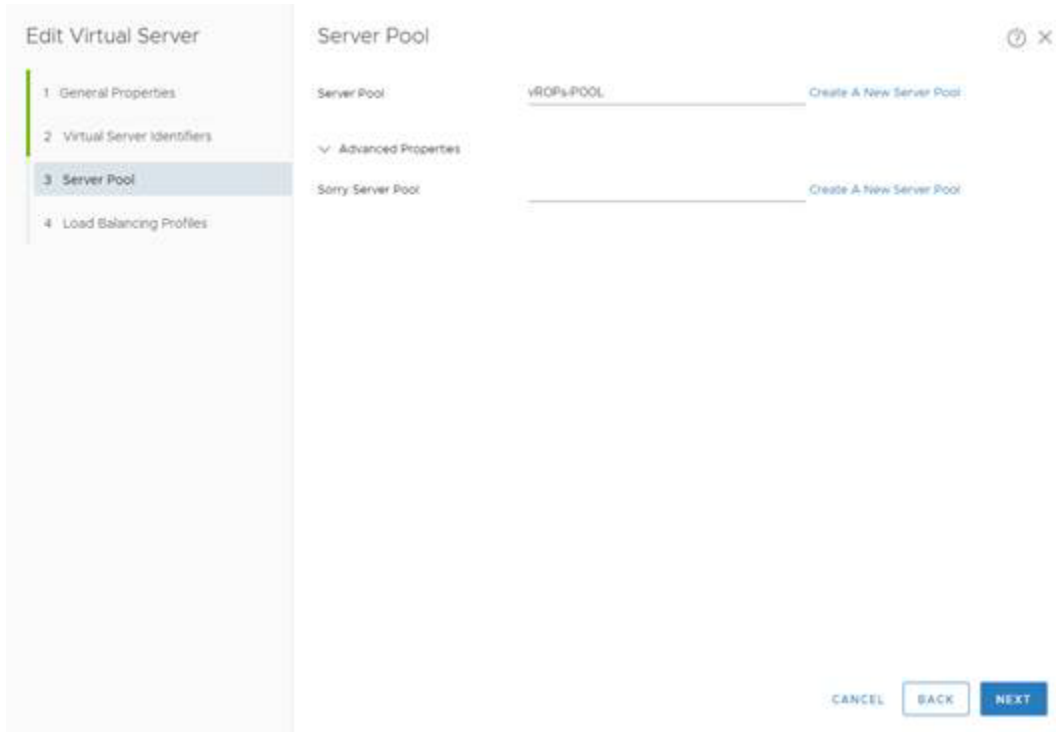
Edit Virtual Server

1 General Properties

2 Virtual Server Identifiers

3 Server Pool

4 Load Balancing Profiles

Server Pool

Server Pool vROPs-POOL Create A New Server Pool

Advanced Properties

Sorry Server Pool Create A New Server Pool

CANCEL BACK NEXT